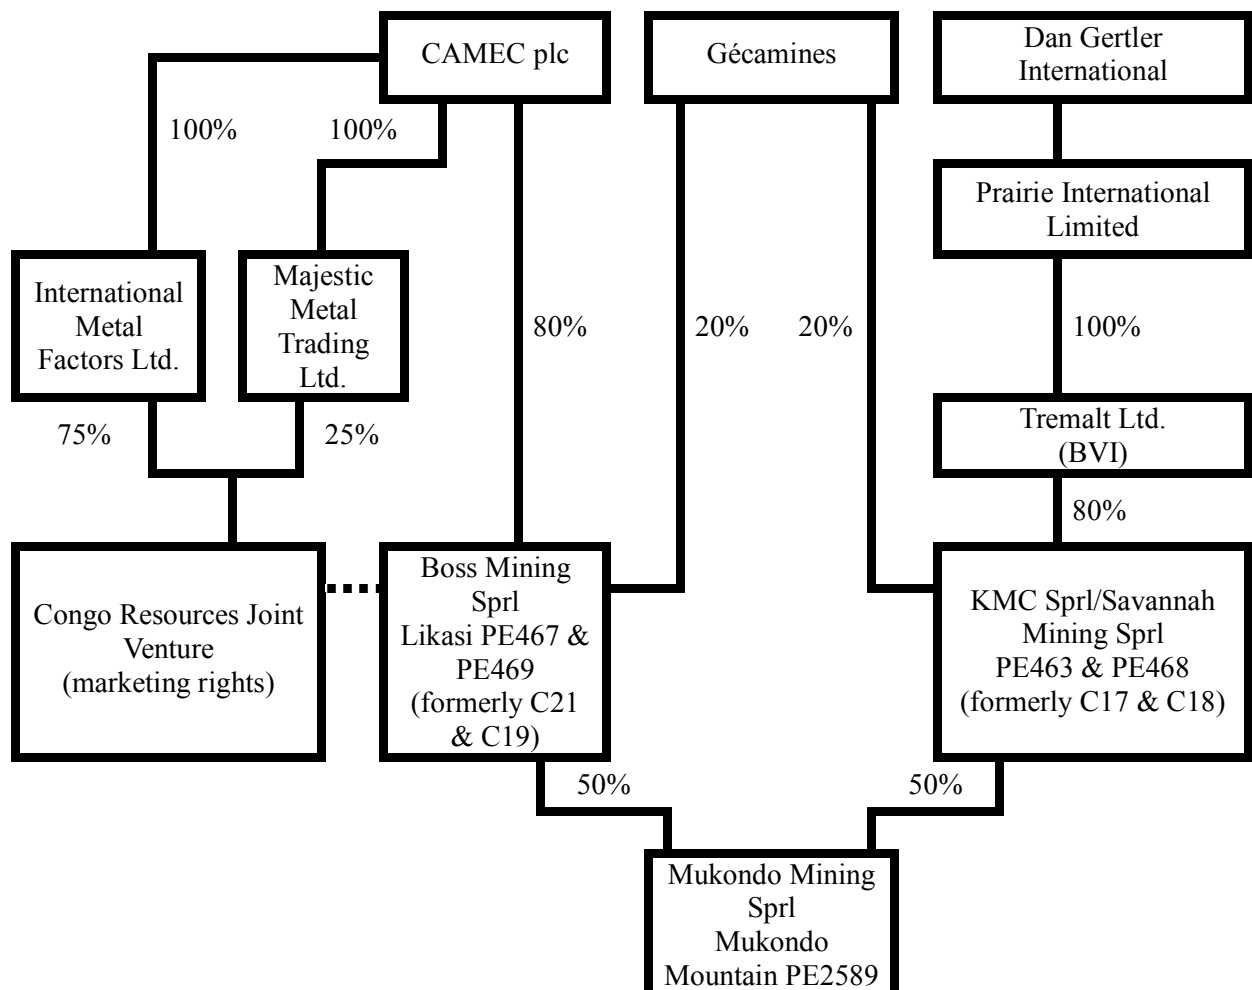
CAMEC plc

Gécamines

Dan Gertler International

100%

100%

Prairie International Limited

International Metal Factors Ltd.

Majestic Metal Trading Ltd.

80%

20%

20%

100%

75%

25%

Tremalt Ltd. (BVI)

80%

Congo Resources Joint Venture (marketing rights)

Boss Mining Sprl Likasi PE467 & PE469 (formerly C21 & C19)

KMC Sprl/Savannah Mining Sprl PE463 & PE468 (formerly C17 & C18)

50%

50%

Mukondo Mining Sprl Mukondo Mountain PE2589